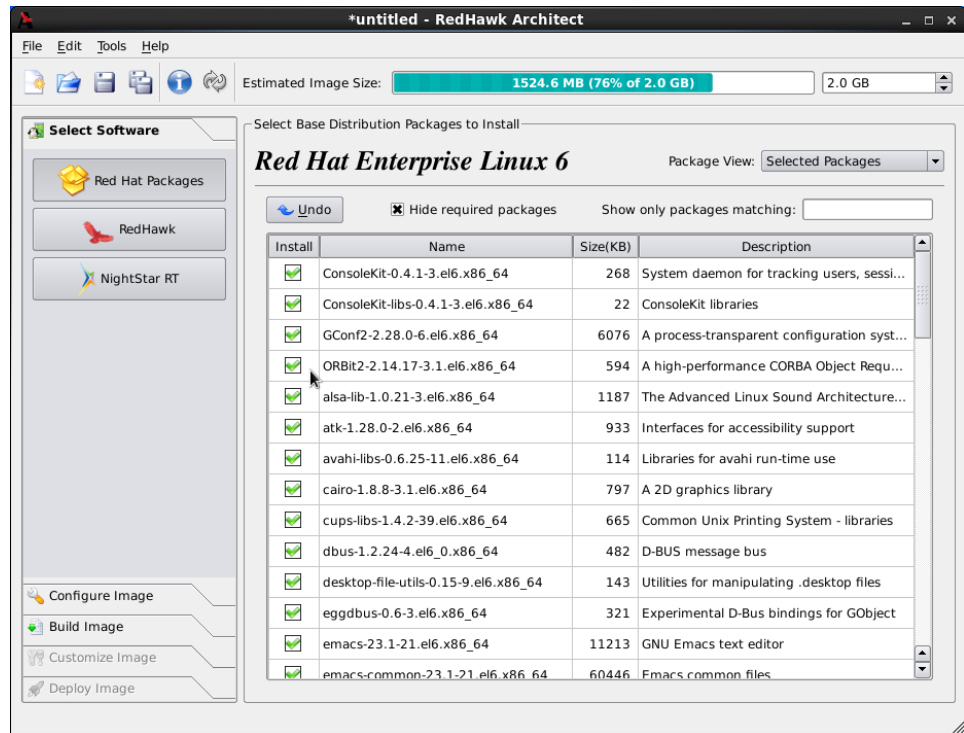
*untitled - RedHawk Architect

File Edit Tools Help

Estimated Image Size: 1524.6 MB (76% of 2.0 GB) 2.0 GB

Select Software

Red Hat Packages

RedHawk

NightStar RT

Configure Image

Build Image

Customize Image

Deploy Image

Select Base Distribution Packages to Install

Red Hat Enterprise Linux 6

Package View: Selected Packages

Undo

Hide required packages

Show only packages matching:

| Install | Name | Size(KB) | Description |
|---|---|---|---|
| | ConsoleKit-0.4.1-3.el6.x86_64 | 268 | System daemon for tracking users, sessi... |
| | ConsoleKit-libs-0.4.1-3.el6.x86_64 | 22 | ConsoleKit libraries |
| | GConf2-2.28.0-6.el6.x86_64 | 6076 | A process-transparent configuration syst... |
| | ORBit2-2.14.17-3.1.el6.x86_64 | 594 | A high-performance CORBA Object Requ... |
| | alsa-lib-1.0.21-3.el6.x86_64 | 1187 | The Advanced Linux Sound Architecture... |
| | atk-1.28.0-2.el6.x86_64 | 933 | Interfaces for accessibility support |
| | avahi-libs-0.6.25-11.el6.x86_64 | 114 | Libraries for avahi run-time use |
| | cairo-1.8.8-3.1.el6.x86_64 | 797 | A 2D graphics library |
| | cups-libs-1.4.2-39.el6.x86_64 | 665 | Common Unix Printing System - libraries |
| | dbus-1.2.24-4.el6_0.x86_64 | 482 | D-BUS message bus |
| | desktop-file-utils-0.15-9.el6.x86_64 | 143 | Utilities for manipulating .desktop files |
| | eggdbus-0.6-3.el6.x86_64 | 321 | Experimental D-Bus bindings for GObject |
| | emacs-23.1-21.el6.x86_64 | 11213 | GNU Emacs text editor |
| | emacs-common-23.1-21.el6.x86_64 | 60446 | Emacs common files |